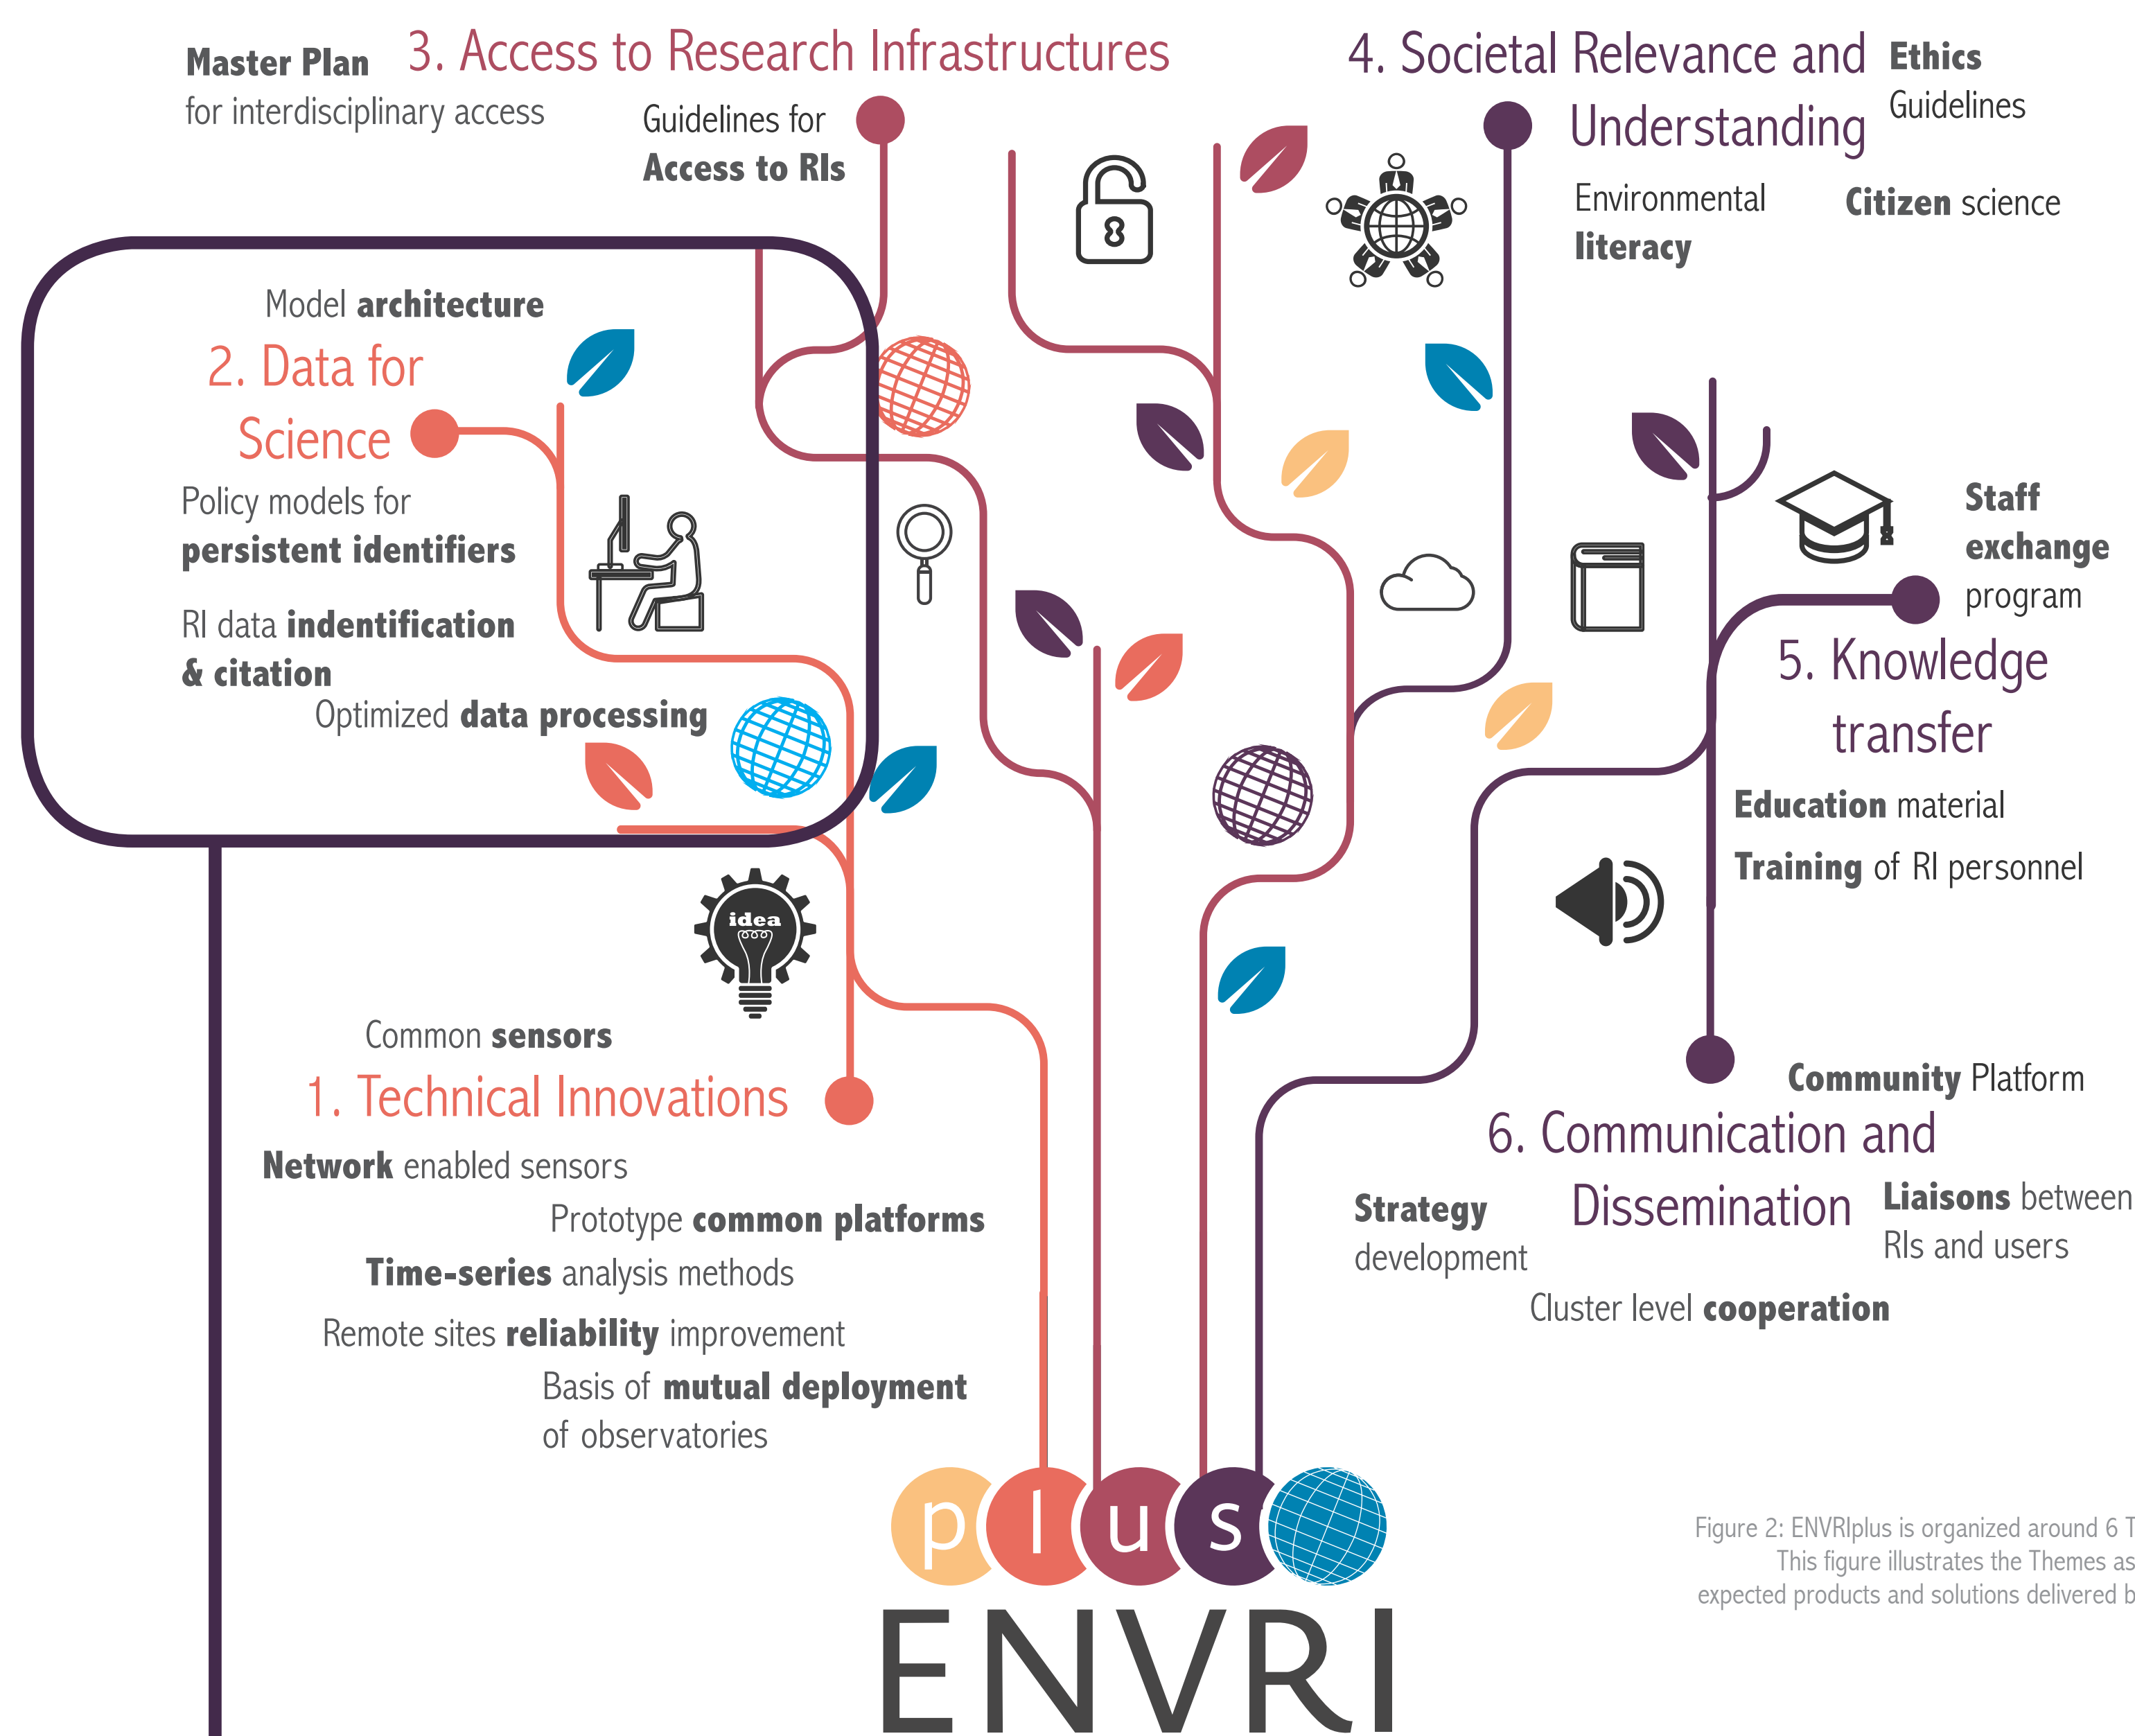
Master Plan
for interdisciplinary access

3. Access to Research Infrastructures

Guidelines for
Access to RIs

4. Societal Relevance and Understanding

Ethics
Guidelines

Environmental
literacy

Citizen science

Model architecture

2. Data for Science

Policy models for
persistent identifiers

RI data indentification
& citation

Optimized data processing

Staff
exchange
program

5. Knowledge transfer

Education material

Training of RI personnel

idea

Common sensors

1. Technical Innovations

Network enabled sensors

Prototype common platforms

Time-series analysis methods

Remote sites reliability improvement

Basis of mutual deployment
of observatories

Community Platform

6. Communication and Dissemination

Strategy
development

Liaisons between
RIs and users

Cluster level cooperation

p l u s

ENVRI

Figure 2: ENVRIplus is organized around 6 T
This figure illustrates the Themes as
expected products and solutions delivered b